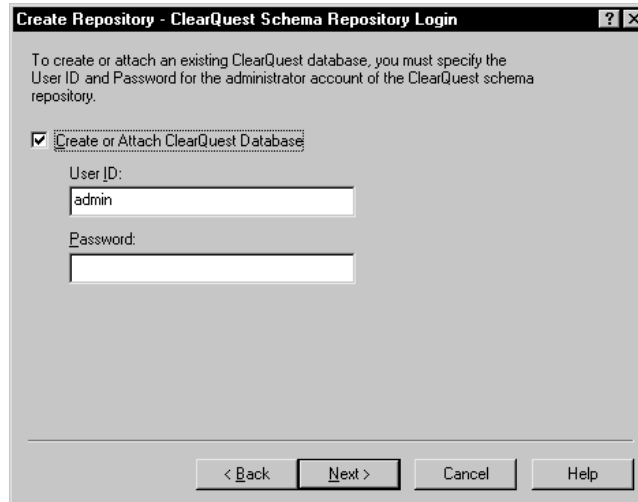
Create Repository - ClearQuest Schema Repository Login

? X

To create or attach an existing ClearQuest database, you must specify the User ID and Password for the administrator account of the ClearQuest schema repository.

☑ Create or Attach ClearQuest Database

User ID:

admin

Password:

< Back

Next >

Cancel

Help